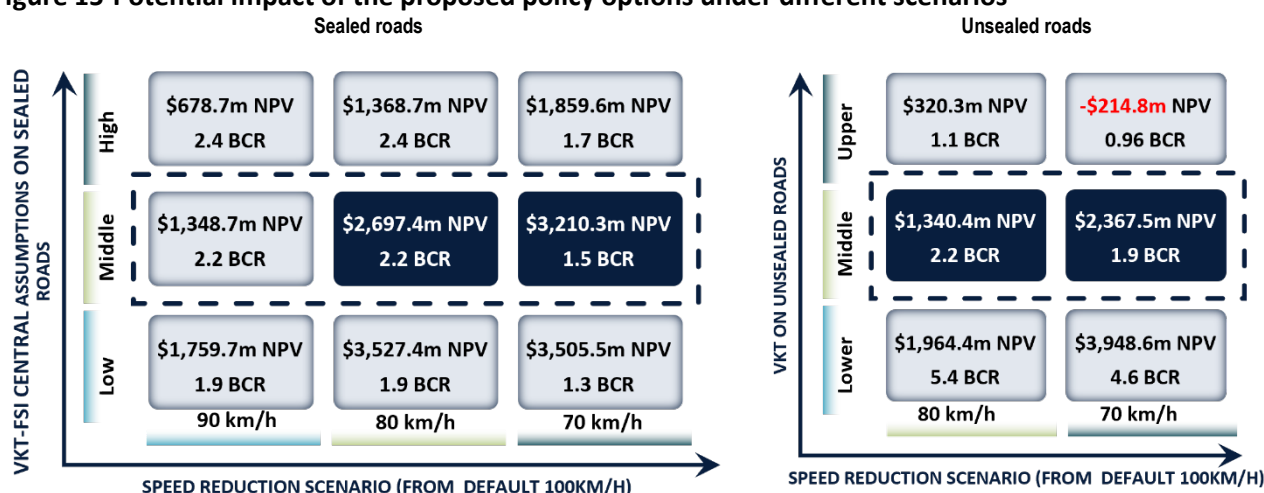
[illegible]igure 15 Potential impact of the proposed policy options under different scenarios

Sealed roads

VKT-FSI CENTRAL ASSUMPTIONS ON SEALED ROADS

| | | | |
|---|---|---|---|
| High | \$678.7m NPV 2.4 BCR | \$1,368.7m NPV 2.4 BCR | \$1,859.6m NPV 1.7 BCR |
| Middle | \$1,348.7m NPV 2.2 BCR | \$2,697.4m NPV 2.2 BCR | \$3,210.3m NPV 1.5 BCR |
| Low | \$1,759.7m NPV 1.9 BCR | \$3,527.4m NPV 1.9 BCR | \$3,505.5m NPV 1.3 BCR |
| | 90 km/h | 80 km/h | 70 km/h |

SPEED REDUCTION SCENARIO (FROM DEFAULT 100KM/H)

Unsealed roads

VKT ON UNSEALED ROADS

| | | |
|---|---|---|
| Upper | \$320.3m NPV 1.1 BCR | -\$214.8m NPV 0.96 BCR |
| Middle | \$1,340.4m NPV 2.2 BCR | \$2,367.5m NPV 1.9 BCR |
| Lower | \$1,964.4m NPV 5.4 BCR | \$3,948.6m NPV 4.6 BCR |
| | 80 km/h | 70 km/h |

SPEED REDUCTION SCENARIO (FROM DEFAULT 100KM/H)